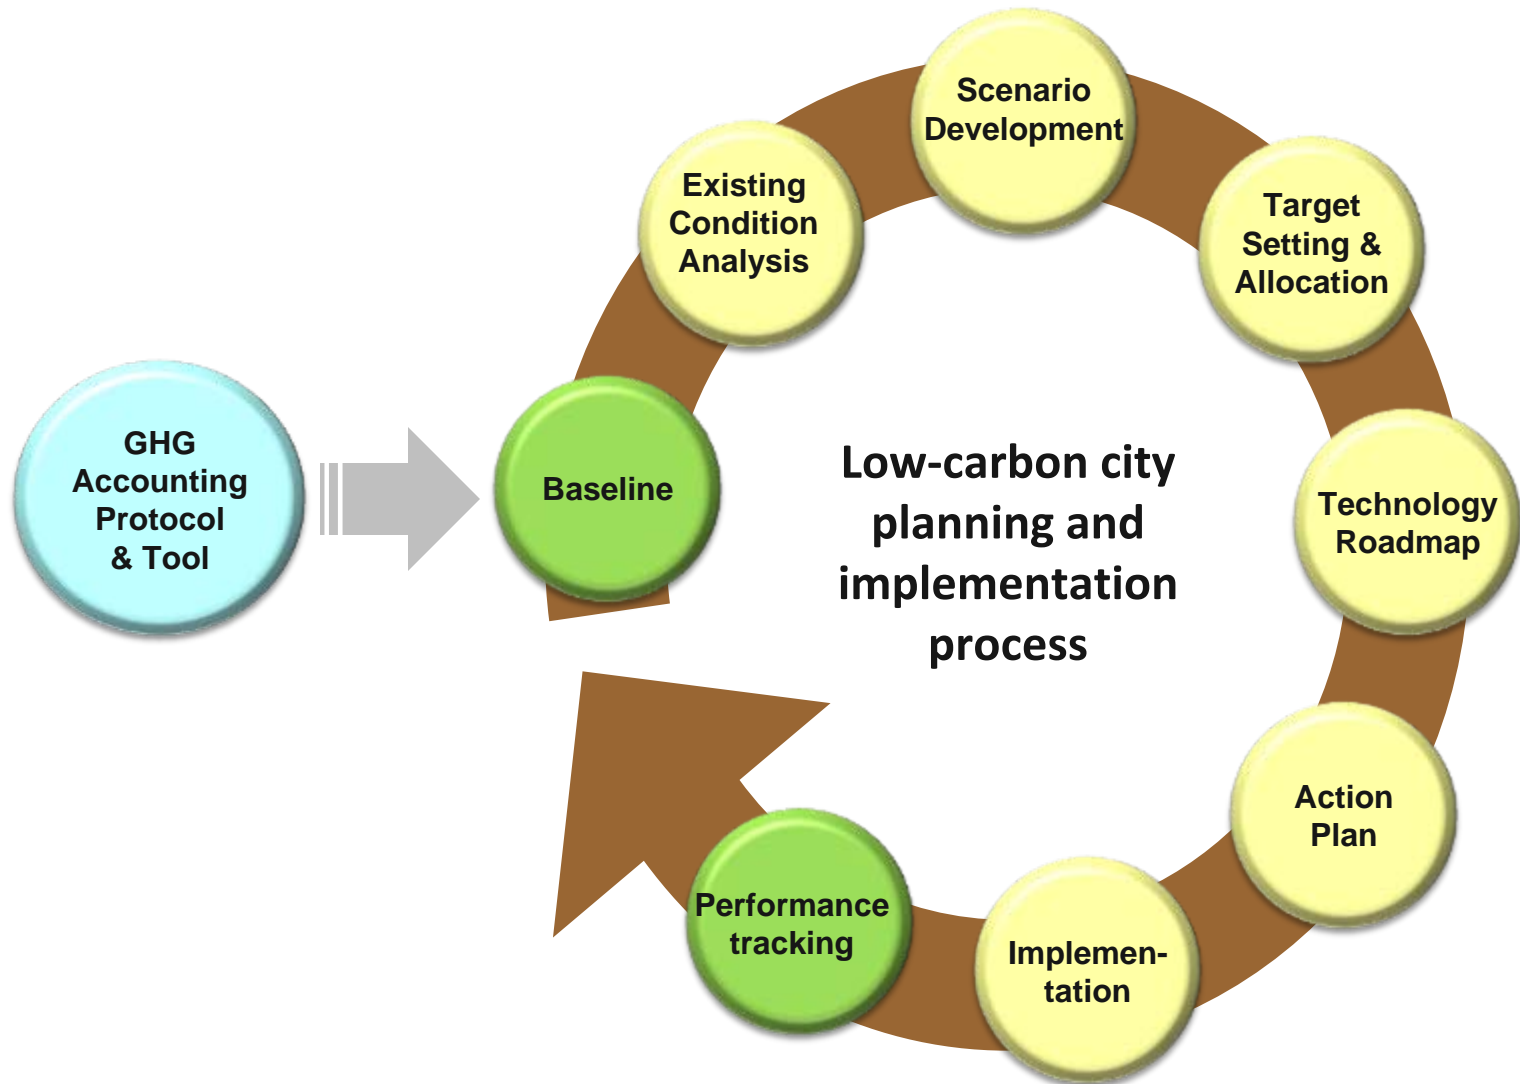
GHG Accounting Protocol & Tool

Baseline

Existing Condition Analysis

Scenario Development

Target Setting & Allocation

Technology Roadmap

Action Plan

Implementation

Performance tracking

Low-carbon city planning and implementation process